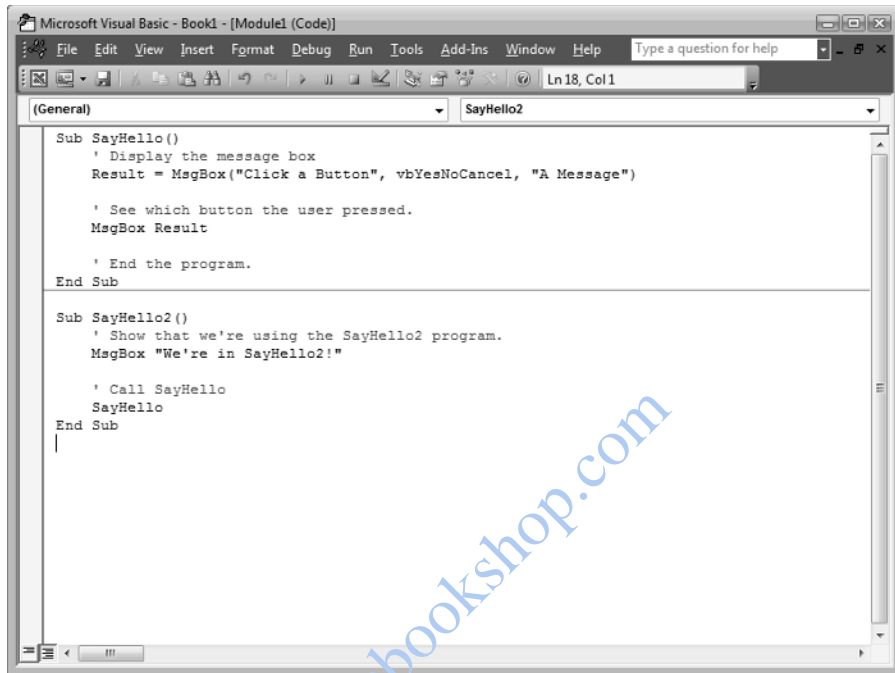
Microsoft Visual Basic - Book1 - [Module1 (Code)]

File Edit View Insert Format Debug Run Tools Add-Ins Window Help

Type a question for help

Ln 18, Col 1

(General)

SayHello2

Sub SayHello()
' Display the message box
Result = MsgBox("Click a Button", vbYesNoCancel, "A Message")

' See which button the user pressed.
MsgBox Result

' End the program.
End Sub

Sub SayHello2()
' Show that we're using the SayHello2 program.
MsgBox "We're in SayHello2!"

' Call SayHello
SayHello
End Sub

bookshop.com